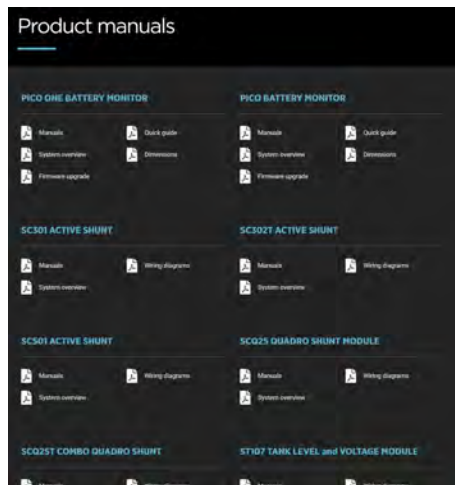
Product manuals

PICO ONE BATTERY MONITOR

Manuals
Quick guide
System overview
Dimensions
Firmware upgrade

PICO BATTERY MONITOR

Manuals
Quick guide
System overview
Dimensions
Firmware upgrade

SC301 ACTIVE SHUNT

Manuals
Wiring diagrams
System overview

SC302T ACTIVE SHUNT

Manuals
Wiring diagrams
System overview

SC501 ACTIVE SHUNT

Manuals
Wiring diagrams
System overview

SCQ25 QUADRO SHUNT MODULE

Manuals
Wiring diagrams
System overview

SCQ25T COMBO QUADRO SHUNT

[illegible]

ST107 TANK LEVEL and VOLTAGE MODULE

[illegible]